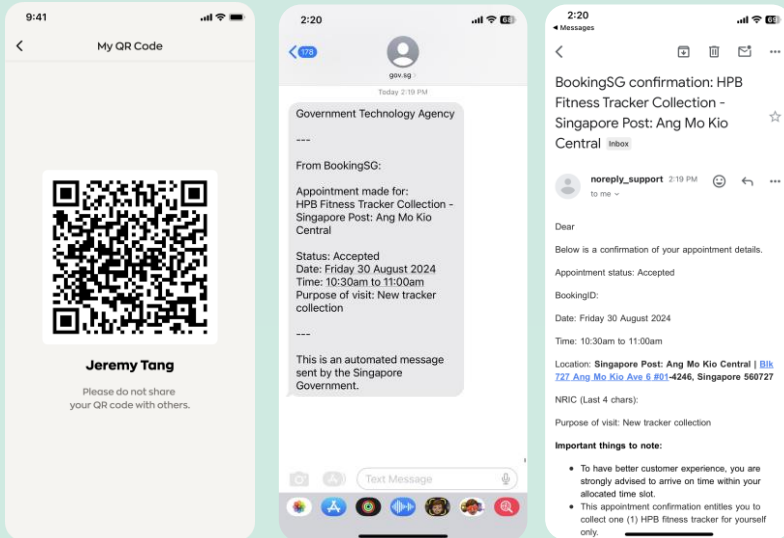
9:41

My QR Code

Jeremy Tang

Please do not share your QR code with others.

2:20

178

gov.sg

Today 2:19 PM

Government Technology Agency

---

From BookingSG:

Appointment made for:
HPB Fitness Tracker Collection - Singapore Post: Ang Mo Kio Central

Status: Accepted
Date: Friday 30 August 2024
Time: 10:30am to 11:00am
Purpose of visit: New tracker collection

---

This is an automated message sent by the Singapore Government.

Text Message

2:20
◂ Messages

BookingSG confirmation: HPB Fitness Tracker Collection - Singapore Post: Ang Mo Kio Central Inbox

noreply_support 2:19 PM
to me

Dear

Below is a confirmation of your appointment details.

Appointment status: Accepted

BookingID:

Date: Friday 30 August 2024

Time: 10:30am to 11:00am

Location: Singapore Post: Ang Mo Kio Central | Blk 727 Ang Mo Kio Ave 6 #01-4246, Singapore 560727

NRIC (Last 4 chars):

Purpose of visit: New tracker collection

Important things to note:

• To have better customer experience, you are strongly advised to arrive on time within your allocated time slot.
• This appointment confirmation entitles you to collect one (1) HPB fitness tracker for yourself only.